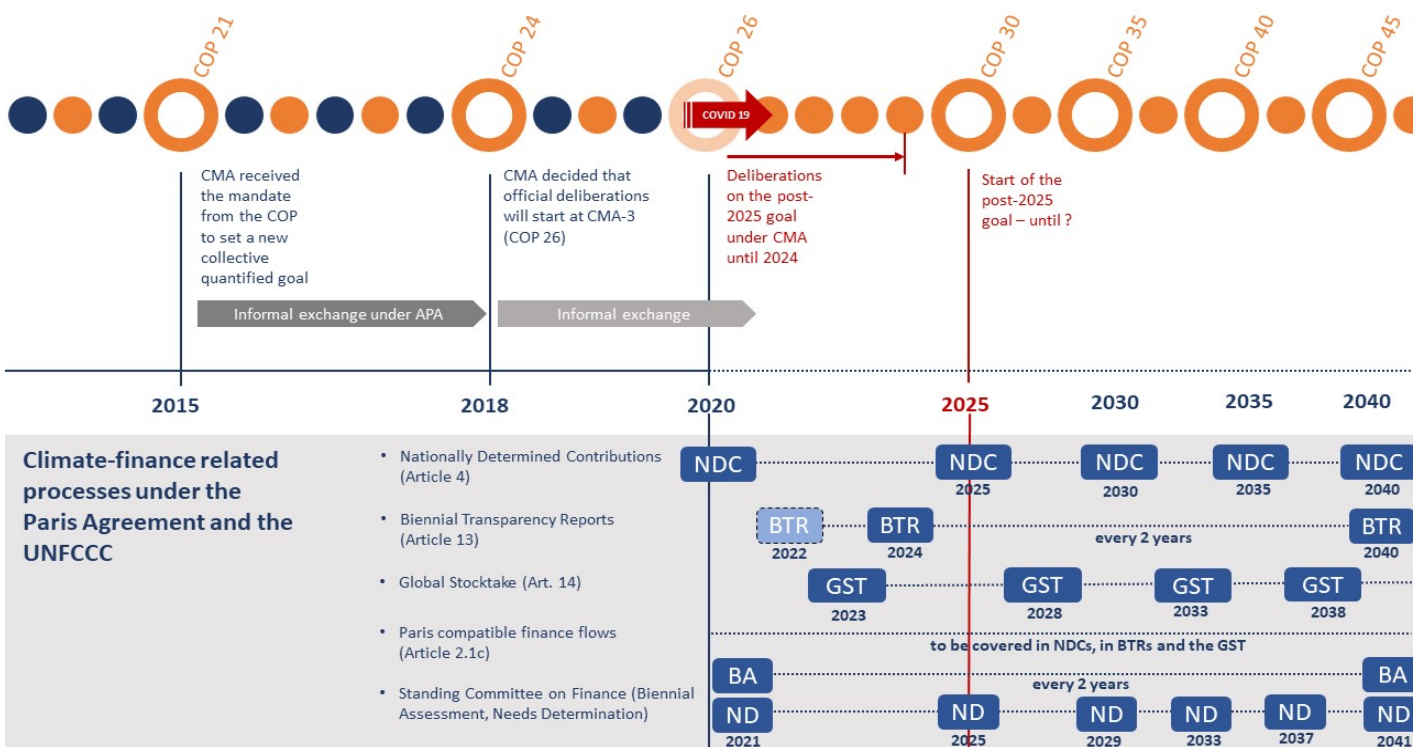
COP 21

COP 24

COP 26

COP 30

COP 35

COP 40

COP 45

COVID 19

CMA received the mandate from the COP to set a new collective quantified goal

CMA decided that official deliberations will start at CMA-3 (COP 26)

Deliberations on the post-2025 goal under CMA until 2024

Start of the post-2025 goal – until ?

Informal exchange under APA

Informal exchange

2015

2018

2020

2025

2030

2035

2040

Climate-finance related processes under the Paris Agreement and the UNFCCC

• Nationally Determined Contributions (Article 4)

• Biennial Transparency Reports (Article 13)

• Global Stocktake (Art. 14)

• Paris compatible finance flows (Article 2.1c)

• Standing Committee on Finance (Biennial Assessment, Needs Determination)

NDC

NDC 2025

NDC 2030

NDC 2035

NDC 2040

BTR 2022

BTR 2024

every 2 years

BTR 2040

GST 2023

GST 2028

GST 2033

GST 2038

to be covered in NDCs, in BTRs and the GST

BA

every 2 years

BA

ND 2021

ND 2025

ND 2029

ND 2033

ND 2037

ND 2041